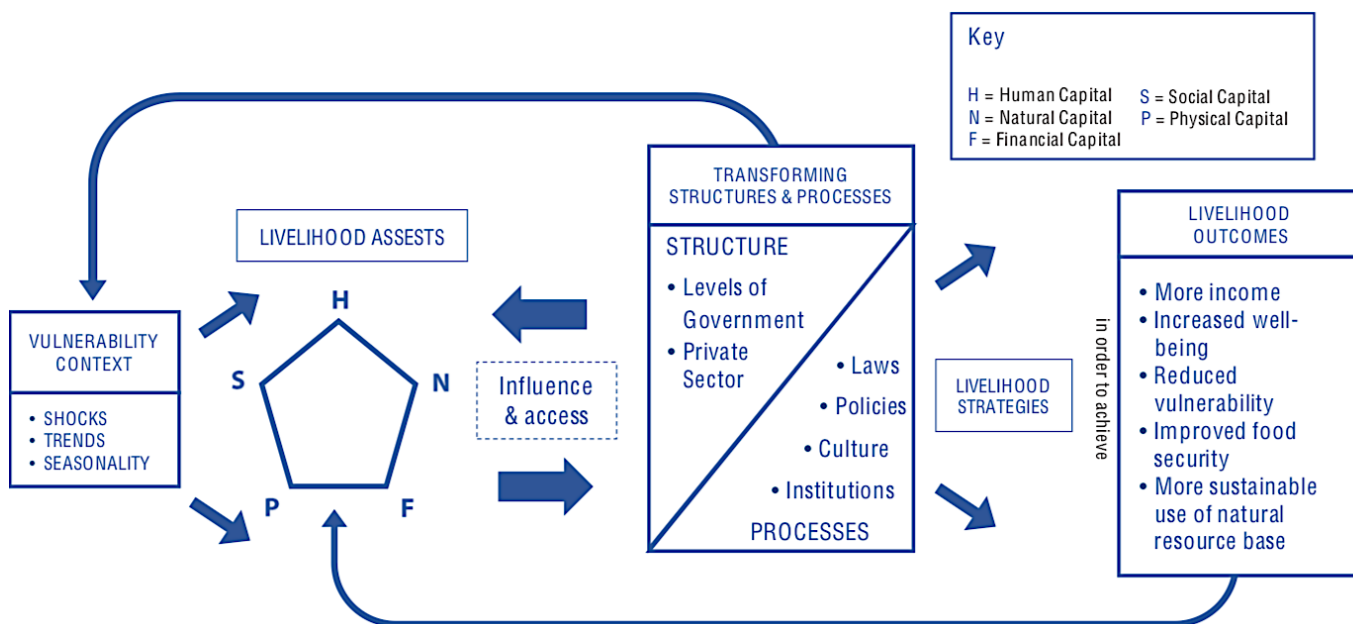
Key

H = Human Capital
N = Natural Capital
F = Financial Capital
S = Social Capital
P = Physical Capital

VULNERABILITY CONTEXT

• SHOCKS
• TRENDS
• SEASONALITY

LIVELIHOOD ASSESTS

H
N
F
P
S

Influence & access

TRANSFORMING STRUCTURES & PROCESSES

STRUCTURE

• Levels of Government
• Private Sector

• Laws
• Policies
• Culture
• Institutions

PROCESSES

LIVELIHOOD STRATEGIES

in order to achieve

LIVELIHOOD OUTCOMES

• More income
• Increased well-being
• Reduced vulnerability
• Improved food security
• More sustainable use of natural resource base